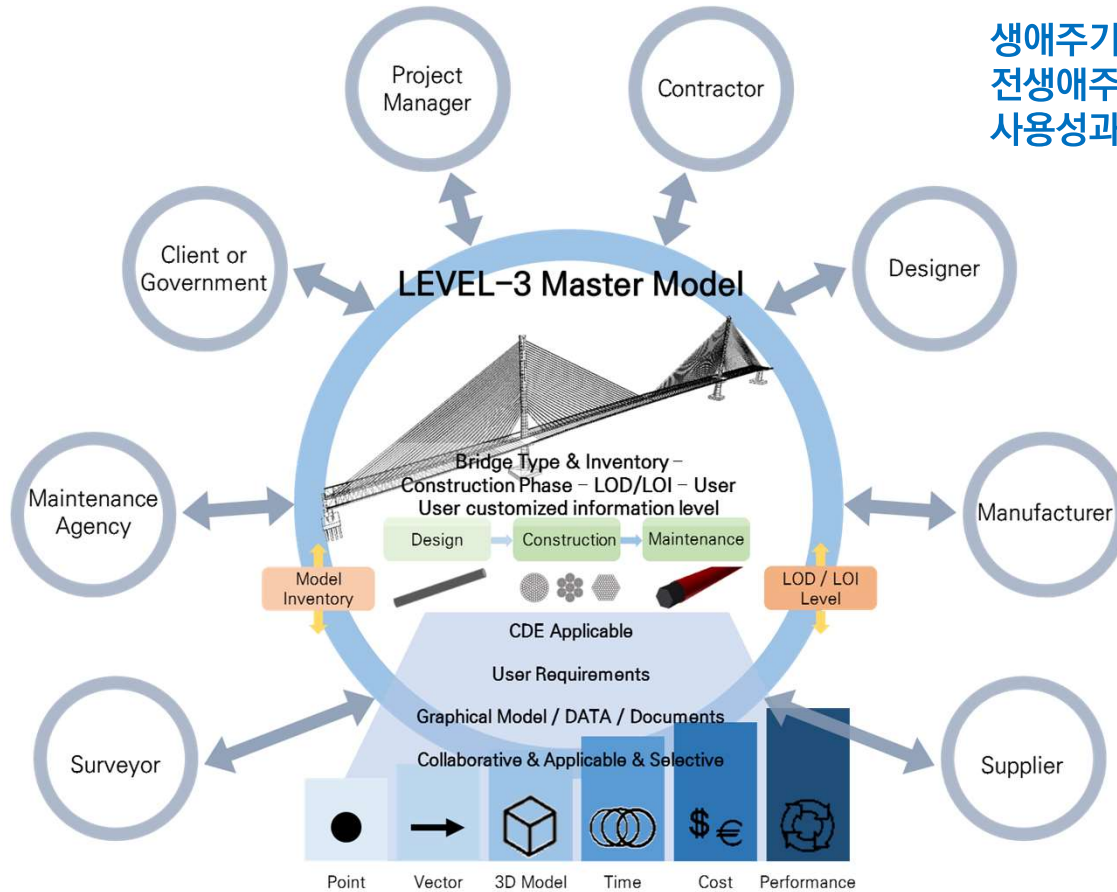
생애주기
전생애주
사용성과

Project Manager

Contractor

Client or Government

LEVEL-3 Master Model

Designer

Maintenance Agency

Bridge Type & Inventory – Construction Phase – LOD/LOI – User
User customized information level

Manufacturer

Design

Construction

Maintenance

Model Inventory

LOD / LOI Level

CDE Applicable

User Requirements

Graphical Model / DATA / Documents

Collaborative & Applicable & Selective

Surveyor

Supplier

$\$€$

Point

Vector

3D Model

Time

Cost

Performance